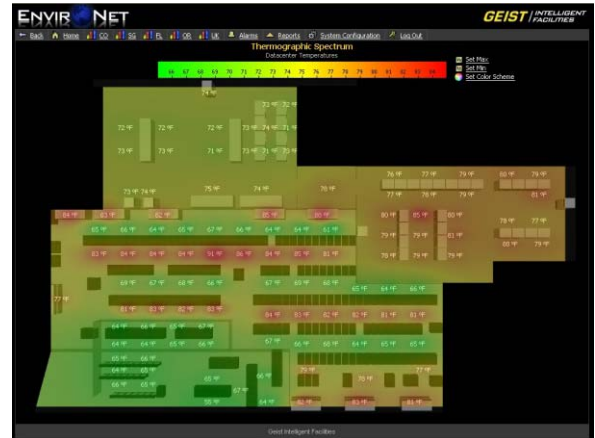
ENVIRONET

GEIST | INTELLIGENT FACILITIES

Back Home CO SG FL OR UK Alarms Reports System Configuration Log Out

Thermographic Spectrum
Datacenter Temperatures

64 67 68 69 70 71 72 73 74 75 76 77 78 79 80 81 82 83 84

Set Max
Set Min
Set Color Scheme

74 °F
73 °F 72 °F
72 °F 72 °F 73 °F 74 °F 71 °F
73 °F 73 °F 71 °F 73 °F 73 °F 73 °F
73 °F 74 °F 75 °F 74 °F 76 °F
76 °F 77 °F 79 °F 80 °F 79 °F
77 °F 78 °F 79 °F
84 °F 83 °F 82 °F 85 °F 83 °F
80 °F 85 °F 80 °F 79 °F 77 °F
65 °F 66 °F 64 °F 65 °F 67 °F 66 °F 64 °F 65 °F 81 °F
79 °F 79 °F 81 °F 80 °F 79 °F
82 °F 84 °F 84 °F 83 °F 81 °F 83 °F 84 °F 85 °F 81 °F
79 °F 79 °F 78 °F
77 °F
68 °F 67 °F 68 °F 66 °F 67 °F 69 °F 68 °F 65 °F 64 °F 66 °F
83 °F 81 °F 82 °F 83 °F 84 °F 83 °F 82 °F 81 °F 82 °F
64 °F 65 °F 66 °F 67 °F 66 °F 67 °F 64 °F 65 °F
64 °F 64 °F 64 °F 66 °F 67 °F 66 °F 65 °F 64 °F 65 °F 65 °F
65 °F 65 °F 79 °F 77 °F
66 °F 65 °F 65 °F 78 °F
66 °F 66 °F 67 °F 66 °F
55 °F 64 °F 82 °F 83 °F 81 °F

Geist Intelligent Facilities